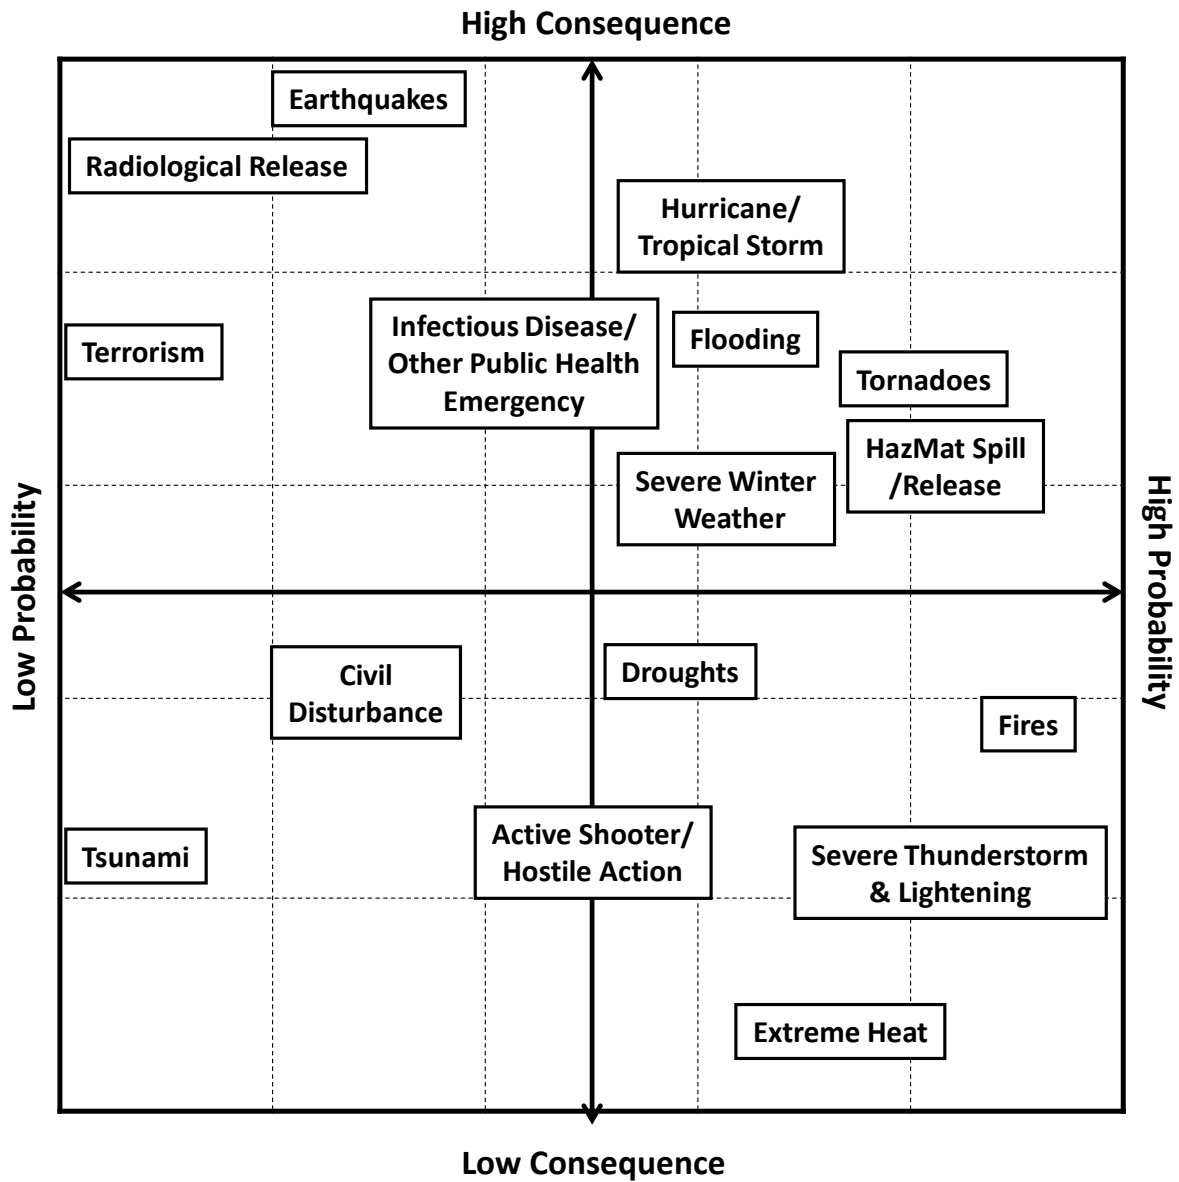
High Consequence

Earthquakes

Radiological Release

Hurricane/ Tropical Storm

Terrorism

Infectious Disease/ Other Public Health Emergency

Flooding

Tornadoes

HazMat Spill /Release

Severe Winter Weather

Low Probability

High Probability

Civil Disturbance

Droughts

Fires

Tsunami

Active Shooter/ Hostile Action

Severe Thunderstorm & Lightening

Extreme Heat

Low Consequence